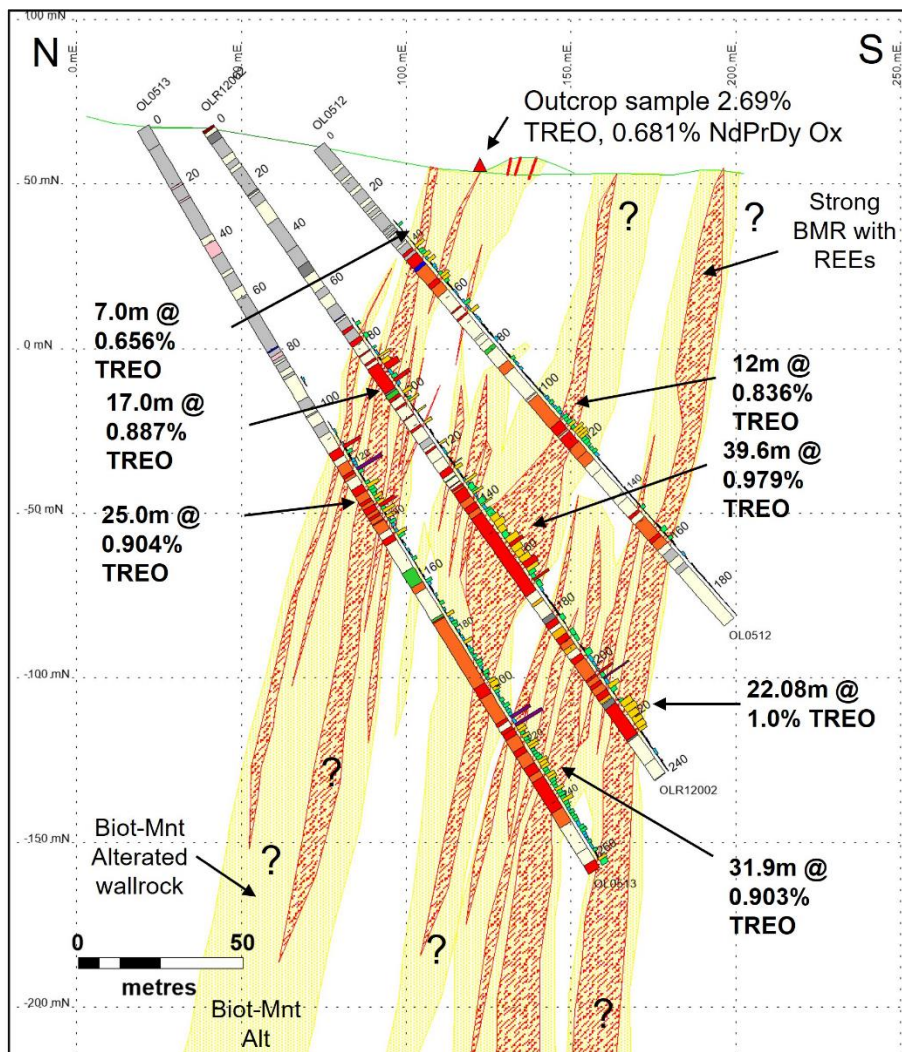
100 mN

N

0 mE

50 mE

100 mE

150 mE

200 mE

250 mE

S

OL0513

OLR12002

OL0512

Outcrop sample 2.69% TREO, 0.681% NdPrDy Ox

50 mN

0

0

0

20

20

20

40

40

Strong BMR with REEs

?

?

60

60

60

7.0m @ 0.656% TREO

80

80

0 mN

100

17.0m @ 0.887% TREO

100

12m @ 0.836% TREO

120

39.6m @ 0.979% TREO

140

140

-50 mN

25.0m @ 0.904% TREO

160

160

180

180

OL0512

-100 mN

22.08m @ 1.0% TREO

?

240

OLR12002

-150 mN

Biot-Mnt Altered wallrock

?

31.9m @ 0.903% TREO

OL0513

0

50

metres

?

-200 mN

Biot-Mnt Alt

?